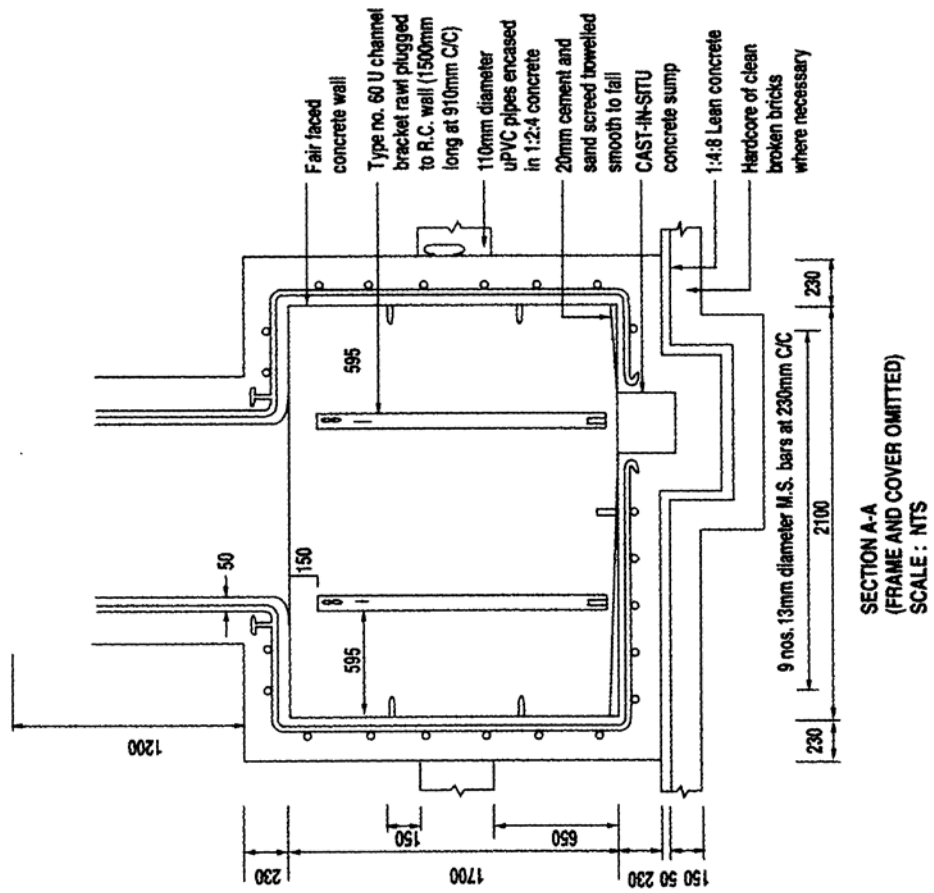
Fair faced concrete wall

Type no. 60 U channel bracket rawl plugged to R.C. wall (1500mm long at 910mm C/C)

110mm diameter uPVC pipes encased in 1:2:4 concrete

20mm cement and sand screed trowelled smooth to fall

CAST-IN-SITU concrete sump

1:4:8 Lean concrete

Hardcore of clean broken bricks where necessary

595

595

50

150

1200

230

1700

150

650

150 50 230

230

2100

230

9 nos. 13mm diameter M.S. bars at 230mm C/C

SECTION A-A
(FRAME AND COVER OMITTED)
SCALE : NTS